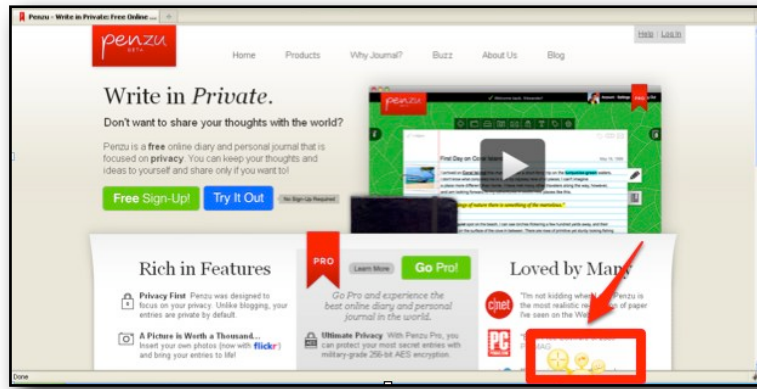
Penzu - Write in Private: Free Online ...

Help | Log In

penzu BETA

Home Products Why Journal? Buzz About Us Blog

Write in Private.

Don't want to share your thoughts with the world?

Penzu is a free online diary and personal journal that is focused on privacy. You can keep your thoughts and ideas to yourself and share only if you want to!

Free Sign-Up! Try It Out No Sign Up Required

penzu

First Day on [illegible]

Rich in Features

Privacy First Penzu was designed to focus on your privacy. Unlike blogging, your entries are private by default.

A Picture is Worth a Thousand... Insert your own photos (now with flickr) and bring your entries to life!

PRO

Learn More Go Pro!

Go Pro and experience the best online diary and personal journal in the world.

Ultimate Privacy With Penzu Pro, you can protect your most secret entries with military-grade 256-bit AES encryption.

Loved by Many

cnet "I'm not kidding when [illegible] Penzu is the most realistic re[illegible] of paper I've seen on the We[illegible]

PC

Done